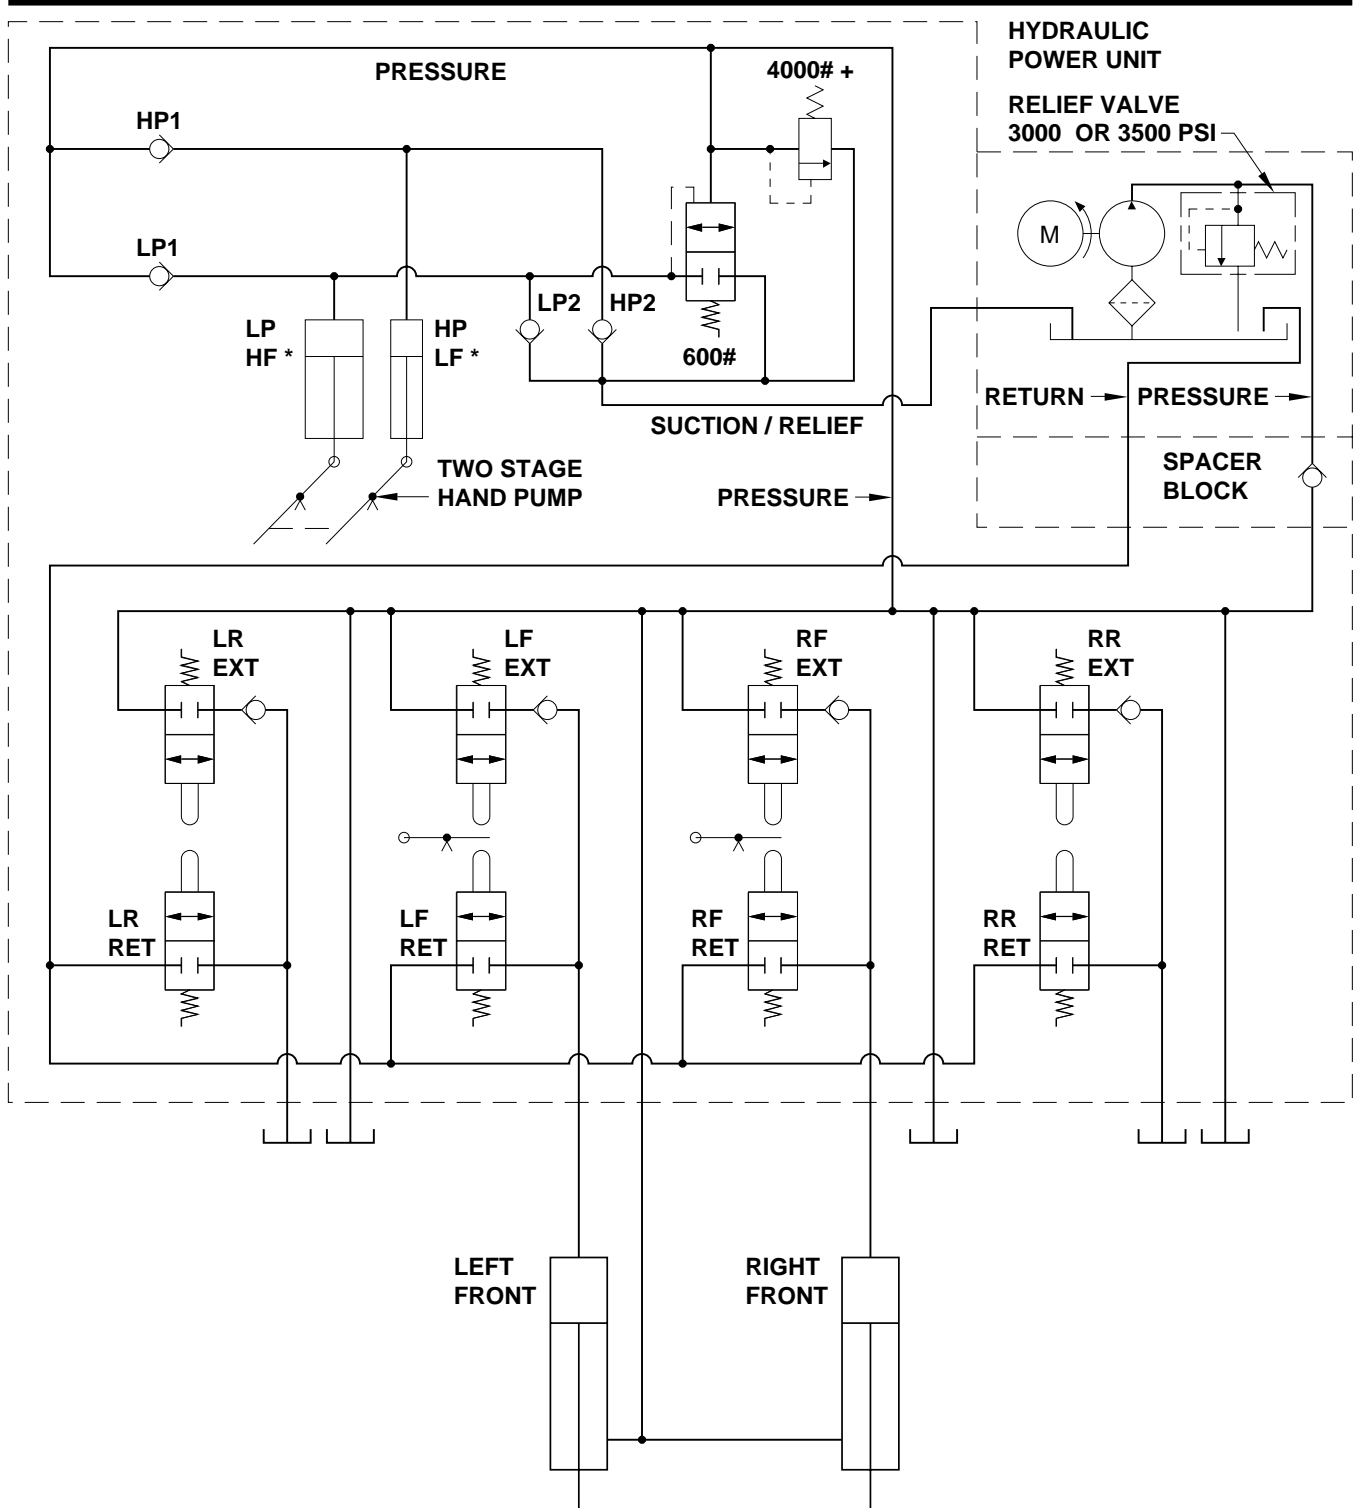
HYDRAULIC POWER UNIT

PRESSURE

4000# +

RELIEF VALVE
3000 OR 3500 PSI

HP1

M

LP1

LP2

HP2

LP
HF *

HP
LF *

600#

RETURN

PRESSURE

SUCTION / RELIEF

TWO STAGE
HAND PUMP

SPACER
BLOCK

PRESSURE

LR
EXT

LF
EXT

RF
EXT

RR
EXT

LR
RET

LF
RET

RF
RET

RR
RET

LEFT
FRONT

RIGHT
FRONT